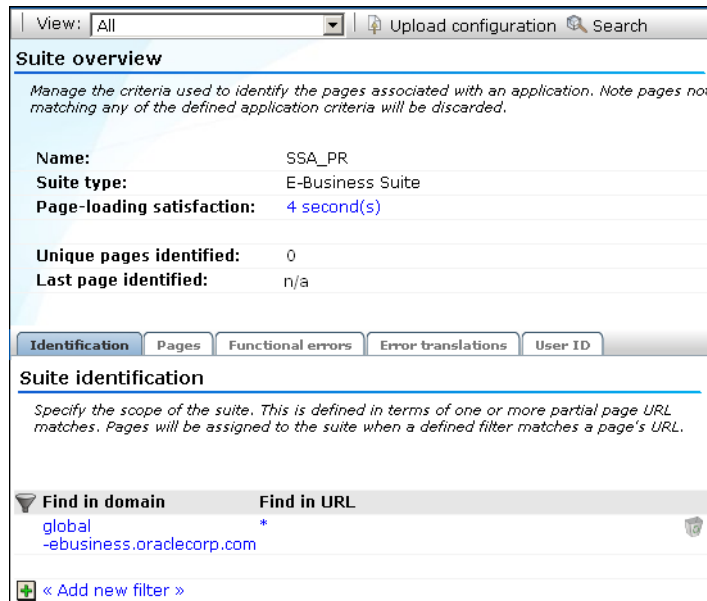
View: All | Upload configuration Search

Suite overview

Manage the criteria used to identify the pages associated with an application. Note pages not matching any of the defined application criteria will be discarded.

| | |
|---|---|
| **Name:** | SSA_PR |
| **Suite type:** | E-Business Suite |
| **Page-loading satisfaction:** | 4 second(s) |
| **Unique pages identified:** | 0 |
| **Last page identified:** | n/a |

Identification | Pages | Functional errors | Error translations | User ID

Suite identification

Specify the scope of the suite. This is defined in terms of one or more partial page URL matches. Pages will be assigned to the suite when a defined filter matches a page's URL.

| Find in domain | Find in URL |
|---|---|
| global -ebusiness.oraclecorp.com | * |

« Add new filter »